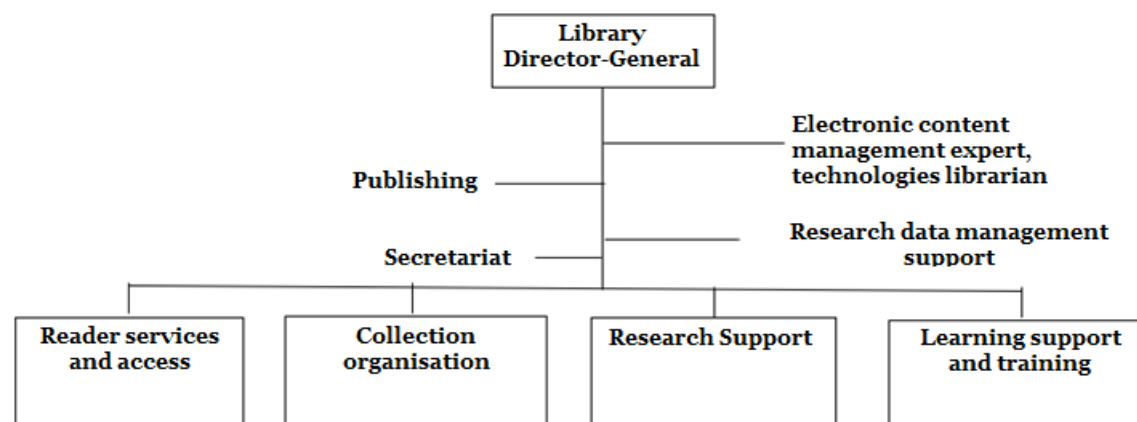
Library Director-General

Electronic content management expert, technologies librarian

Publishing

Research data management support

Secretariat

Reader services and access

Collection organisation

Research Support

Learning support and training